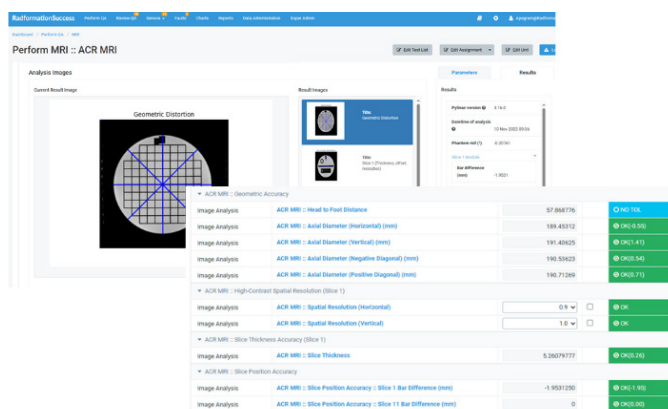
RadformationSuccess Perform QA Review(#) Service Faults Charts Reports Data Administration Super Admin

Dashboard :: Perform QA :: MRI

Perform MRI :: ACR MRI

Edit Test List Edit Assignment Edit Unit

Analysis Images

Parameters Results

Current Result Image

Geometric Distortion

Result Images

Title: Geometric Distortion

Title: Slice 1 (Thickness, offset, resolution)

Results

Pylinac version 3.1x.0

Datetime of analysis 10 Nov 2022 09:36

Phantom roll (°) -0.00761

Slice 1 Results

Bar difference (mm) -1.9531

ACR MRI :: Geometric Accuracy

| | | | | |
|---|---|---|---|---|
| Image Analysis | ACR MRI :: Head to Foot Distance | 57.868776 | | NO TOL |
| Image Analysis | ACR MRI :: Axial Diameter (Horizontal) (mm) | 189.45312 | | OK(-0.55) |
| Image Analysis | ACR MRI :: Axial Diameter (Vertical) (mm) | 191.40625 | | OK(1.41) |
| Image Analysis | ACR MRI :: Axial Diameter (Negative Diagonal) (mm) | 190.53623 | | OK(0.54) |
| Image Analysis | ACR MRI :: Axial Diameter (Positive Diagonal) (mm) | 190.71269 | | OK(0.71) |

ACR MRI :: High-Contrast Spatial Resolution (Slice 1)

| | | | | |
|---|---|---|---|---|
| Image Analysis | ACR MRI :: Spatial Resolution (Horizontal) | 0.9 | | OK |
| Image Analysis | ACR MRI :: Spatial Resolution (Vertical) | 1.0 | | OK |

ACR MRI :: Slice Thickness Accuracy (Slice 1)

| | | | |
|---|---|---|---|
| Image Analysis | ACR MRI :: Slice Thickness | 5.26079777 | OK(0.26) |

ACR MRI :: Slice Position Accuracy

| | | | |
|---|---|---|---|
| Image Analysis | ACR MRI :: Slice Position Accuracy :: Slice 1 Bar Difference (mm) | -1.9531250 | OK(-1.95) |
| Image Analysis | ACR MRI :: Slice Position Accuracy :: Slice 11 Bar Difference (mm) | 0 | OK(0.00) |